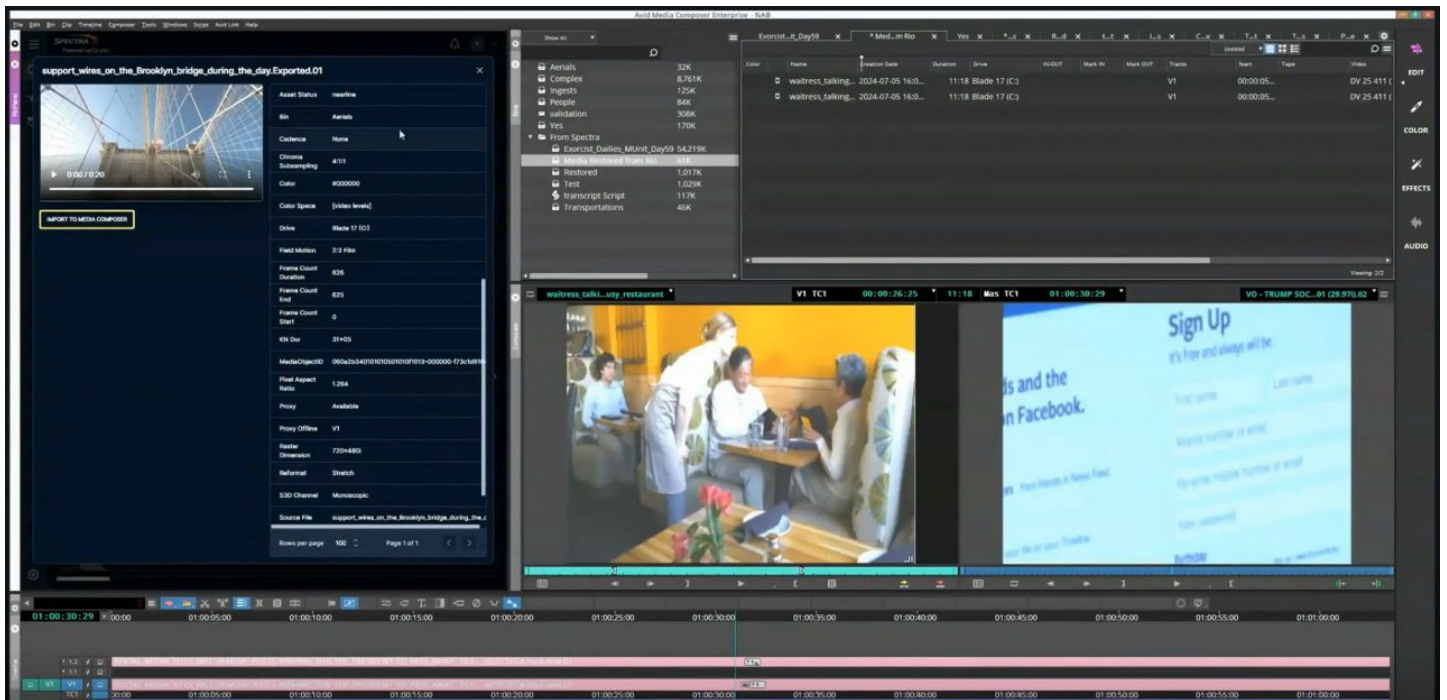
Avid Media Composer Enterprise - NAB

File Edit Bin Clip Timeline Composer Tools Windows Script Avid Link Help

SPECTRA

support_wires_on_the_Brooklyn_bridge_during_the_day.Exported.01

0:00 / 0:20

IMPORT TO MEDIA COMPOSER

| | |
|---|---|
| Asset Status | nearline |
| Bin | Aerials |
| Cadence | None |
| Chroma Subsampling | 4:1:1 |
| Color | #000000 |
| Color Space | [video levels] |
| Drive | Blade 17 (C:) |
| Field Motion | 2:3 Film |
| Frame Count Duration | 626 |
| Frame Count End | 625 |
| Frame Count Start | 0 |
| KN Dur | 31+05 |
| MediaObjectID | 060a2b340101010501010f1013-000000-f73c1d81 |
| Pixel Aspect Ratio | 1.264 |
| Proxy | Available |
| Proxy Offline | V1 |
| Raster Dimension | 720×480i |
| Reformat | Stretch |
| S3D Channel | Monoscopic |
| Source File | support_wires_on_the_Brooklyn_bridge_during_the_d |

Rows per page 100 Page 1 of 1

Show All

| | |
|---|---|
| Aerials | 32K |
| Complex | 8,761K |
| Ingests | 125K |
| People | 84K |
| validation | 308K |
| Yes | 170K |
| From Spectra | |
| Exorcist_Dailies_MUnit_Day59 | 54,219K |
| Media Restored from Rio | 61K |
| Restored | 1,017K |
| Test | 1,029K |
| transcript Script | 117K |
| Transportations | 46K |

Exorcist...it_Day59 * Med...m Rio Yes *...s R...d t...t I...s C...x T...t T...s P...e

Untitled

| Color | Name | Creation Date | Duration | Drive | IN-OUT | Mark IN | Mark OUT | Tracks | Start | Tape | Video |
|---|---|---|---|---|---|---|---|---|---|---|---|
| | waitress_talking... | 2024-07-05 16:0... | 11:18 | Blade 17 (C:) | | | | V1 | 00:00:05... | | DV 25 411 ( |
| | waitress_talking... | 2024-07-05 16:0... | 11:18 | Blade 17 (C:) | | | | V1 | 00:00:05... | | DV 25 411 ( |

Viewing: 2/2

EDIT
COLOR
EFFECTS
AUDIO

waitress_talki...usy_restaurant V1 TC1 00:00:26:25 11:18 Mas TC1 01:00:30:29 VO - TRUMP SOC...01 (29.97i).02

Sign Up
It's free and always will be.
ds and the
n Facebook.

01:00:30:29 00:00 01:00:05:00 01:00:10:00 01:00:15:00 01:00:20:00 01:00:25:00 01:00:30:00 01:00:35:00 01:00:40:00 01:00:45:00 01:00:50:00 01:00:55:00 01:01:00:00

V1 V1 TC1